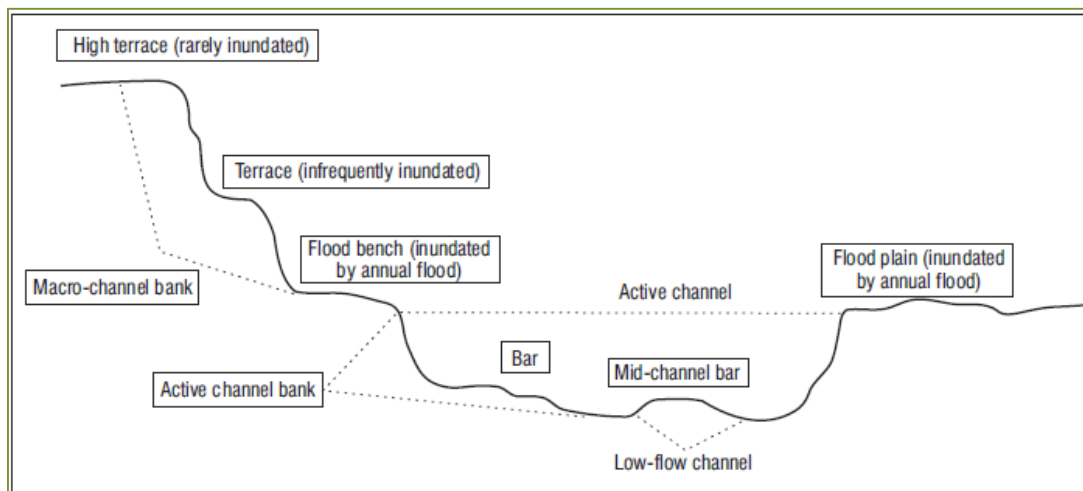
High terrace (rarely inundated)

Terrace (infrequently inundated)

Flood bench (inundated by annual flood)

Macro-channel bank

Active channel

Flood plain (inundated by annual flood)

Bar

Mid-channel bar

Active channel bank

Low-flow channel